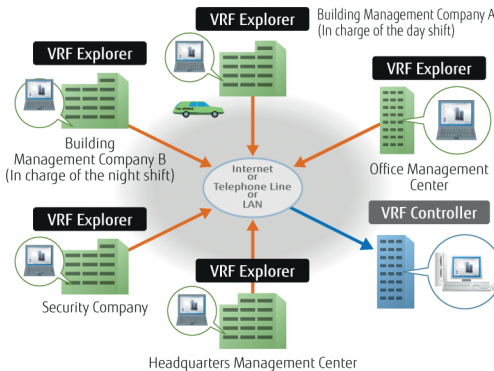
VRF Explorer

Building Management Company A
(In charge of the day shift)

VRF Explorer

VRF Explorer

Building Management Company B
(In charge of the night shift)

Internet
or
Telephone Line
or
LAN

Office Management Center

VRF Explorer

VRF Controller

Security Company

VRF Explorer

Headquarters Management Center